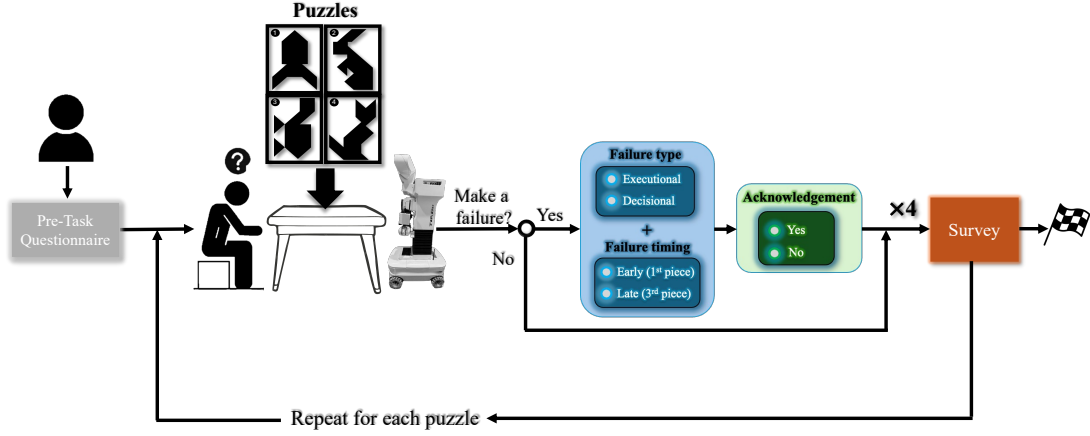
Puzzles

1 2 3 4

Pre-Task Questionnaire

?

Make a failure?

Yes

No

Failure type

Executional

Decisional

+

Failure timing

Early (1$^{st}$ piece)

Late (3$^{rd}$ piece)

Acknowledgement

Yes

No

×4

Survey

Repeat for each puzzle